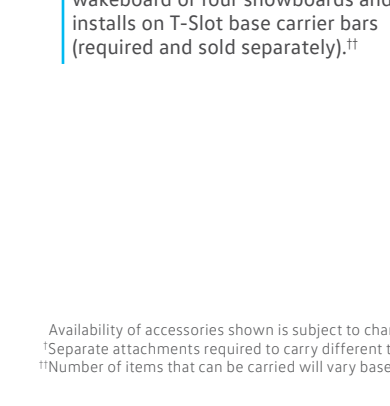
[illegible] installs on T-Slot base carrier bars (required and sold separately).††

Availability of accessories shown is subject to cha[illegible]
†Separate attachments required to carry different t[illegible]
††Number of items that can be carried will vary base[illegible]